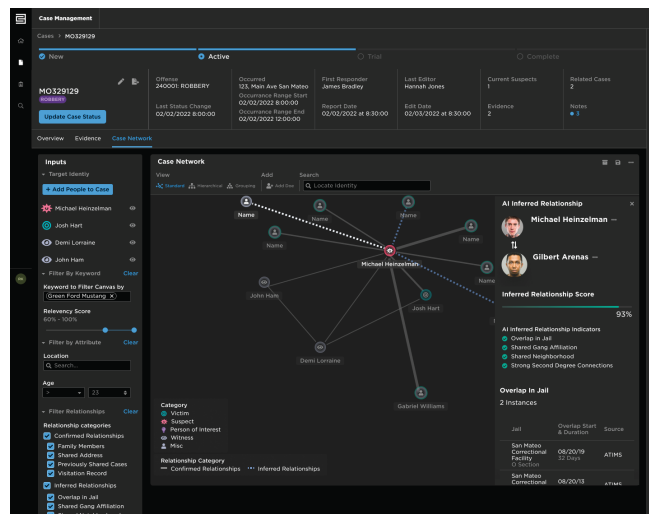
Case Management

Cases > MO329129

New
Active
Trial
Complete

MO329129
ROBBERY
Update Case Status

Offense
240001: ROBBERY
Last Status Change
02/02/2022 8:00:00

Occurred
123, Main Ave San Mateo
Occurrence Range Start
02/02/2022 8:00:00
Occurrence Range End
02/02/2022 12:00:00

First Responder
James Bradley
Report Date
02/02/2022 at 8:30:00

Last Editor
Hannah Jones
Edit Date
02/03/2022 at 8:30:00

Current Suspects
1
Evidence
2

Related Cases
2
Notes
3

Overview Evidence Case Network

Inputs
Target Identity
+ Add People to Case
Michael Heinzelman
Josh Hart
Demi Lorraine
John Ham
Filter By Keyword Clear
Keyword to Filter Canvas by
Green Ford Mustang
Relevancy Score
60% - 100%
Filter by Attribute Clear
Location
Search...
Age
> 23
Filter Relationships Clear
Relationship categories
Confirmed Relationships
Family Members
Shared Address
Previously Shared Cases
Visitation Record
Inferred Relationships
Overlap in Jail
Shared Gang Affiliation

Case Network
View
Standard Hierarchical Grouping
Add
Add Dot
Search
Locate Identity

Name
Name
Name
Name
Name
Name
Michael Heinzelman
John Ham
Josh Hart
Demi Lorraine
Gabriel Williams

Category
Victim
Suspect
Person of Interest
Witness
Misc
Relationship Category
Confirmed Relationships
Inferred Relationships

AI Inferred Relationship
Michael Heinzelman
Gilbert Arenas
Inferred Relationship Score
93%
AI Inferred Relationship Indicators
Overlap in Jail
Shared Gang Affiliation
Shared Neighborhood
Strong Second Degree Connections
Overlap In Jail
2 Instances

| Jail | Overlap Start & Duration | Source |
|---|---|---|
| San Mateo Correctional Facility D Section | 08/20/19 32 Days | ATIMS |
| San Mateo Correctional | 08/20/13 | ATIMS |